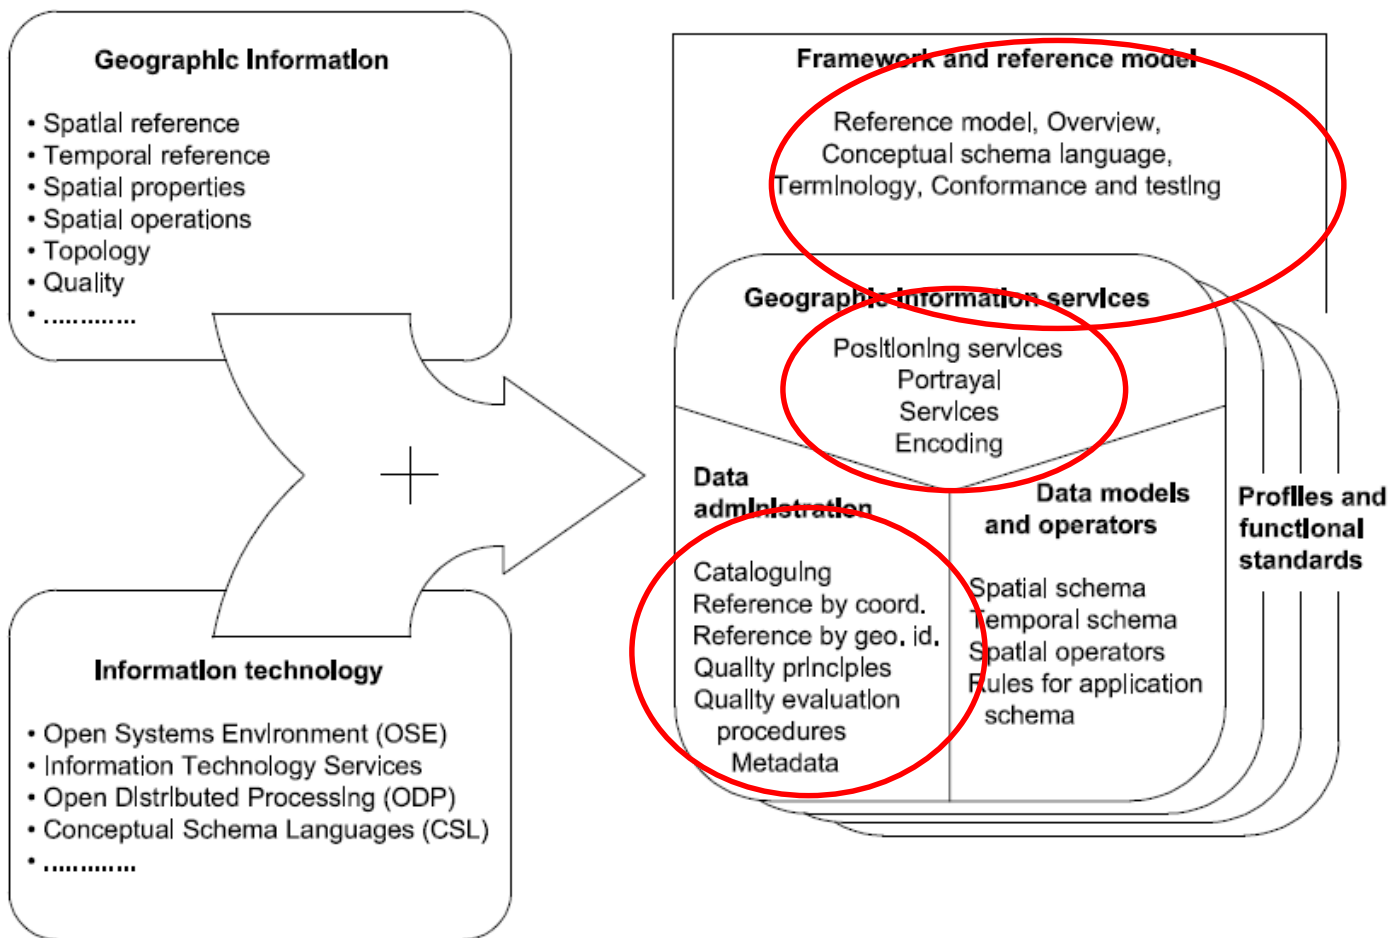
Geographic Information

• Spatial reference
• Temporal reference
• Spatial properties
• Spatial operations
• Topology
• Quality
• ............

Information technology

• Open Systems Environment (OSE)
• Information Technology Services
• Open Distributed Processing (ODP)
• Conceptual Schema Languages (CSL)
• ............

+

Framework and reference model

Reference model, Overview, Conceptual schema language, Terminology, Conformance and testing

Geographic information services

Positioning services
Portrayal
Services
Encoding

Data administration

Cataloguing
Reference by coord.
Reference by geo. id.
Quality principles
Quality evaluation procedures
Metadata

Data models and operators

Spatial schema
Temporal schema
Spatial operators
Rules for application schema

Profiles and functional standards